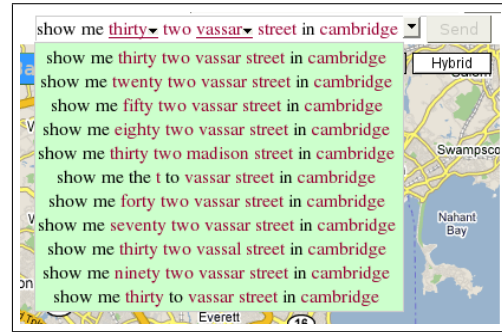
show me thirty two vassar street in cambridge

Send

show me thirty two vassar street in cambridge
show me twenty two vassar street in cambridge
show me fifty two vassar street in cambridge
show me eighty two vassar street in cambridge
show me thirty two madison street in cambridge
show me the t to vassar street in cambridge
show me forty two vassar street in cambridge
show me seventy two vassar street in cambridge
show me thirty two vassal street in cambridge
show me ninety two vassar street in cambridge
show me thirty to vassar street in cambridge

Hybrid

Swampsco

Nahant Bay

Everett

16